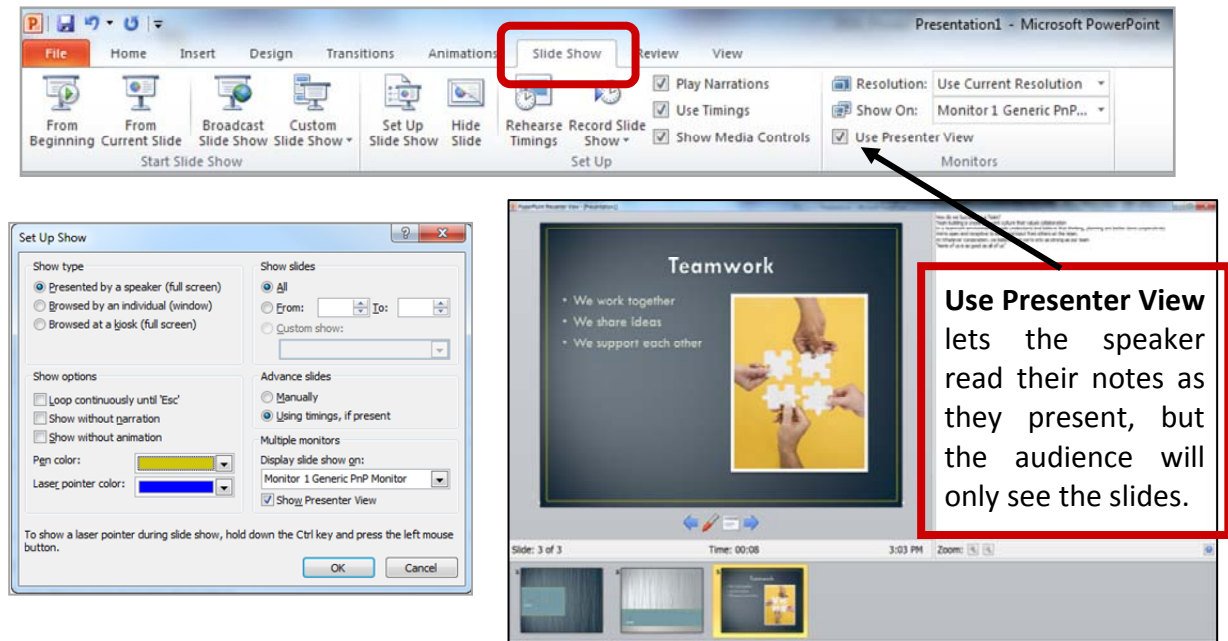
Presentation1 - Microsoft PowerPoint

File | Home | Insert | Design | Transitions | Animations | Slide Show | Review | View

From Beginning
From Current Slide
Broadcast Slide Show
Custom Slide Show
Start Slide Show

Set Up Slide Show
Hide Slide
Rehearse Timings
Record Slide Show
Play Narrations
Use Timings
Show Media Controls
Set Up

Resolution: Use Current Resolution
Show On: Monitor 1 Generic PnP...
Use Presenter View
Monitors

Set Up Show

Show type
Presented by a speaker (full screen)
Browsed by an individual (window)
Browsed at a kiosk (full screen)

Show slides
All
From: To:
Custom show:

Show options
Loop continuously until 'Esc'
Show without narration
Show without animation
Pen color:
Laser pointer color:

Advance slides
Manually
Using timings, if present

Multiple monitors
Display slide show on:
Monitor 1 Generic PnP Monitor
Show Presenter View

To show a laser pointer during slide show, hold down the Ctrl key and press the left mouse button.

OK
Cancel

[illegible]

Teamwork
• We work together
• We share ideas
• We support each other

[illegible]

Slide: 3 of 3
Time: 00:08
3:03 PM
Zoom:

Teamwork

**Use Presenter View** lets the speaker read their notes as they present, but the audience will only see the slides.